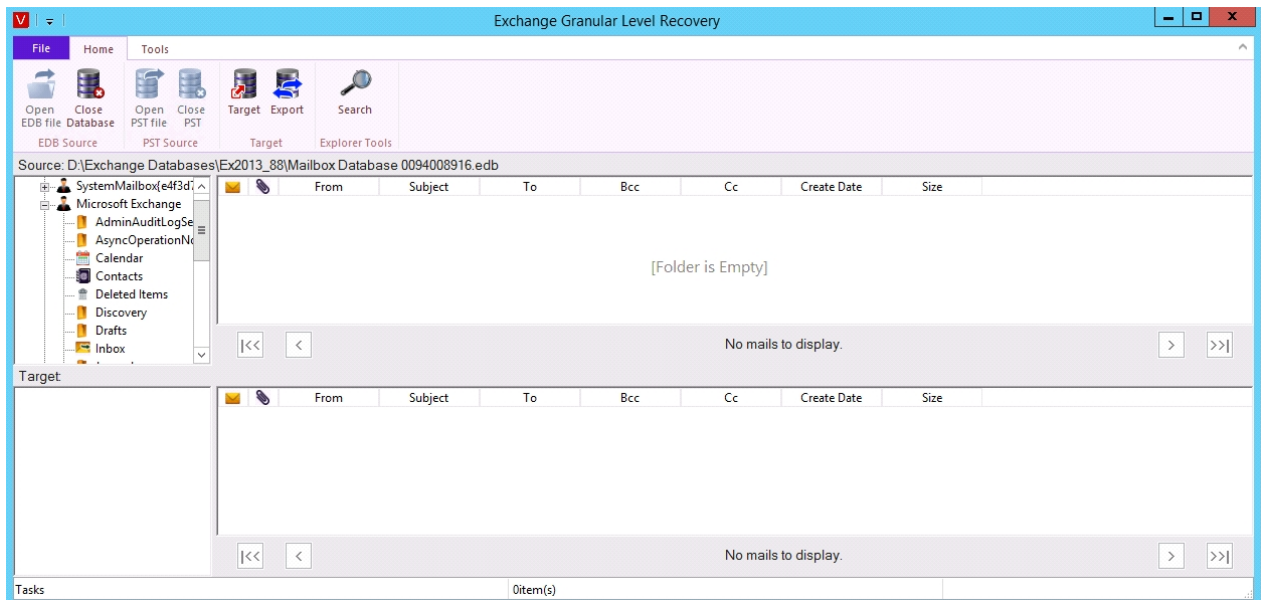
Exchange Granular Level Recovery

File Home Tools

Open EDB file
Close Database
EDB Source

Open PST file
Close PST
PST Source

Target
Export
Target

Search
Explorer Tools

Source: D:\Exchange Databases\Ex2013_88\Mailbox Database 0094008916.edb

SystemMailbox{e4f3d7
Microsoft Exchange
AdminAuditLogSe
AsyncOperationNo
Calendar
Contacts
Deleted Items
Discovery
Drafts
Inbox

| | | From | Subject | To | Bcc | Cc | Create Date | Size |
|---|---|---|---|---|---|---|---|---|

[Folder is Empty]

|<< < No mails to display. > >>|

Target

| | | From | Subject | To | Bcc | Cc | Create Date | Size |
|---|---|---|---|---|---|---|---|---|

|<< < No mails to display. > >>|

Tasks
0item(s)